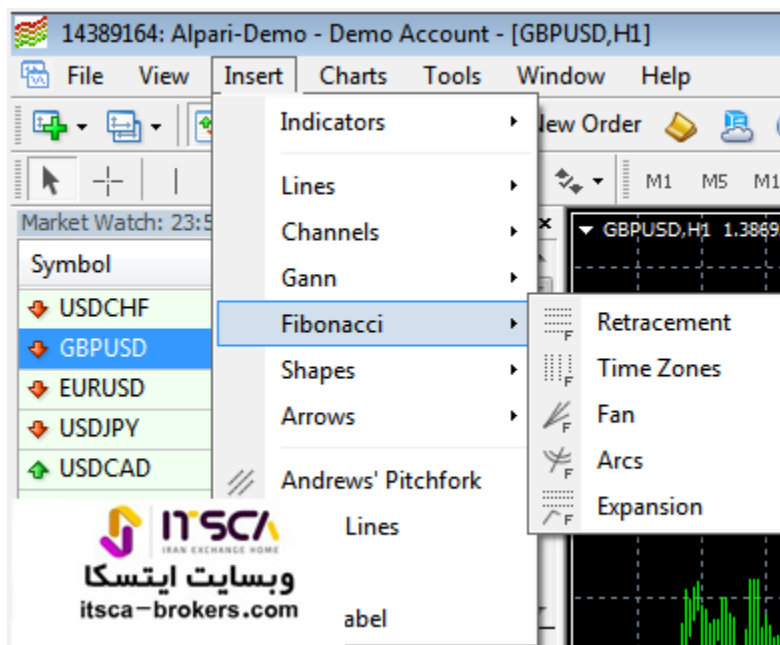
14389164: Alpari-Demo - Demo Account - [GBPUSD,H1]

File View Insert Charts Tools Window Help

New Order

M1 M5 M1

Market Watch: 23:5

Symbol

USDCHF
GBPUSD
EURUSD
USDJPY
USDCAD

GBPUSD,H1 1.3869

Indicators
Lines
Channels
Gann
Fibonacci
Shapes
Arrows
Andrews' Pitchfork
Lines
abel

Retracement
Time Zones
Fan
Arcs
Expansion

ITSCA
IRAN EXCHANGE HOME
وبسایت ایتسکا
itsca-brokers.com